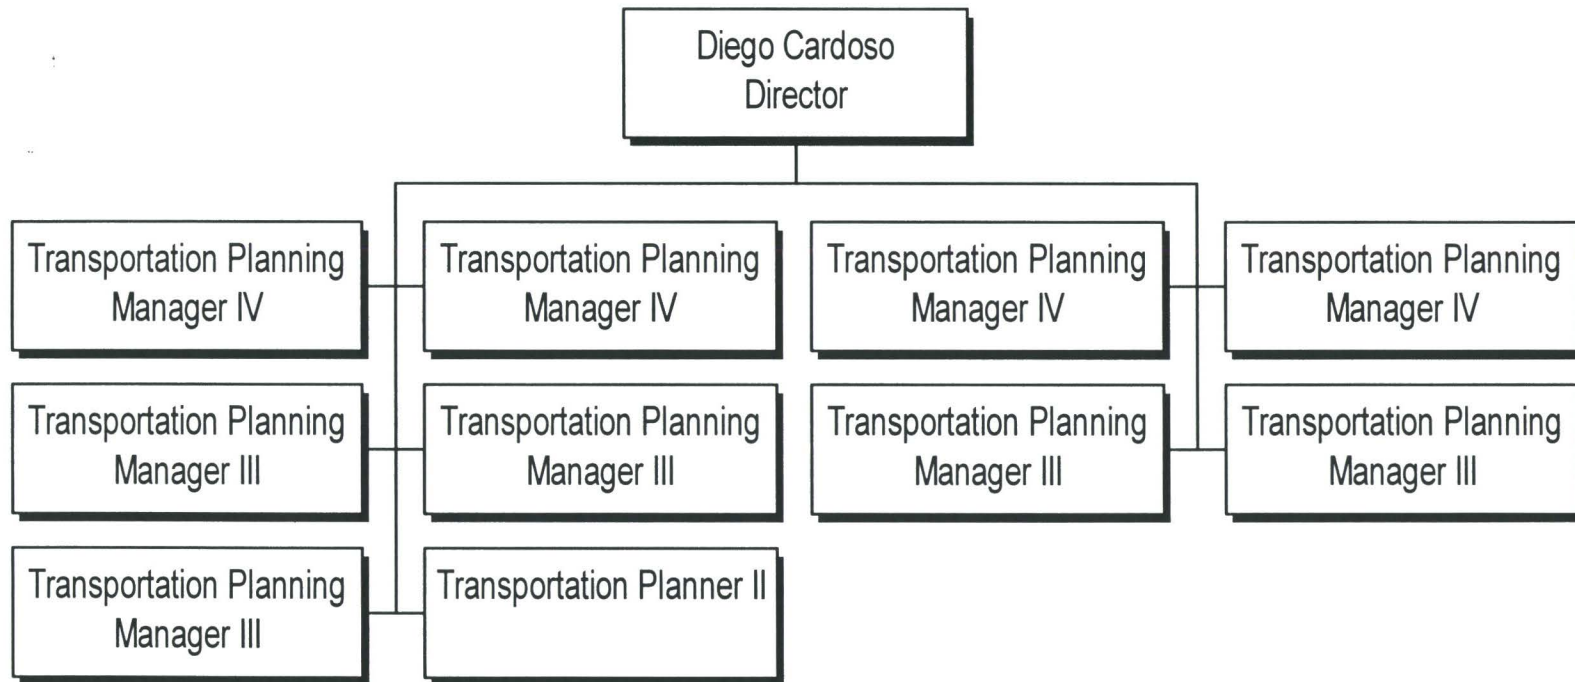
Diego Cardoso
Director

Transportation Planning Manager IV

Transportation Planning Manager IV

Transportation Planning Manager IV

Transportation Planning Manager IV

Transportation Planning Manager III

Transportation Planning Manager III

Transportation Planning Manager III

Transportation Planning Manager III

Transportation Planning Manager III

Transportation Planner II